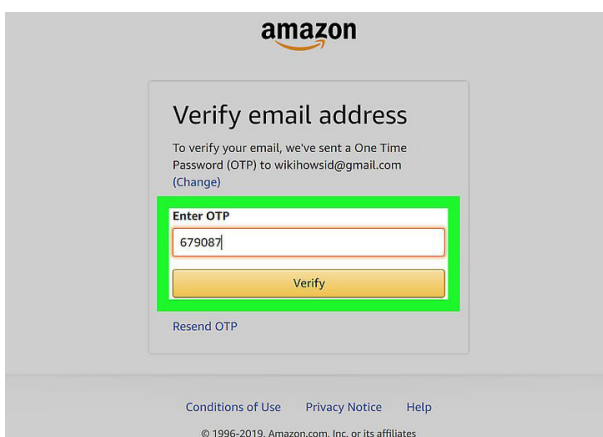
amazon

Verify email address

To verify your email, we've sent a One Time Password (OTP) to wikihowsid@gmail.com (Change)

Enter OTP

679087

Verify

Resend OTP

Conditions of Use Privacy Notice Help

© 1996-2019, Amazon.com, Inc. or its affiliates